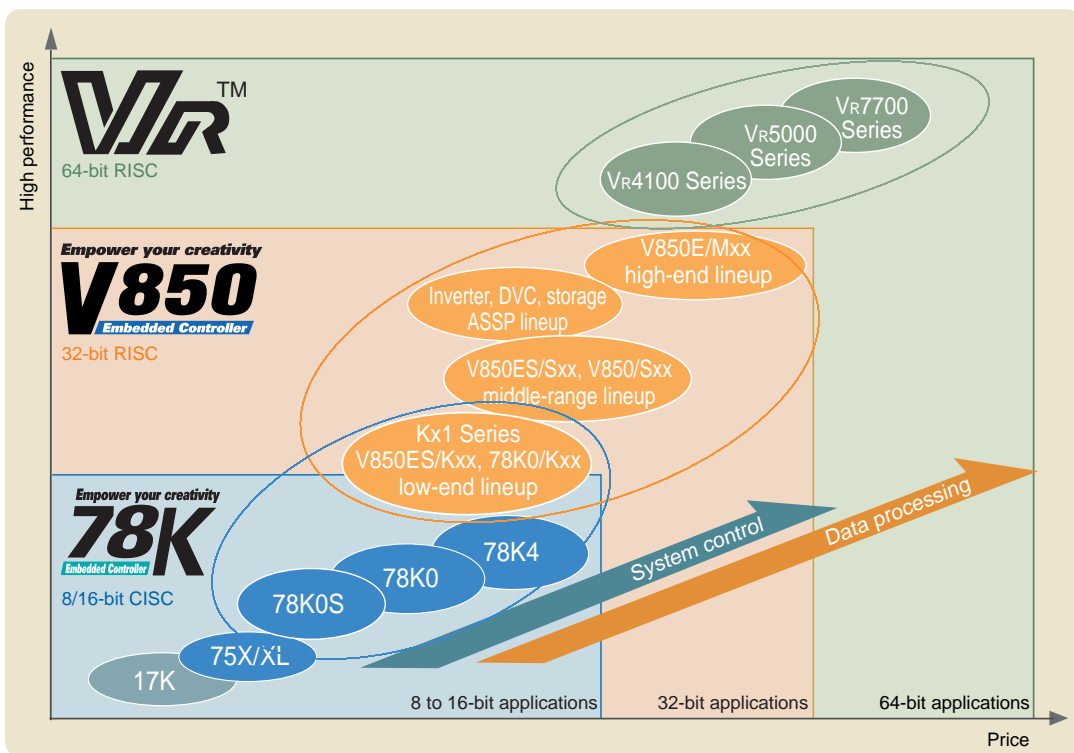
High performance

VR™
64-bit RISC

VR7700 Series
VR5000 Series
VR4100 Series

Empower your creativity
V850
Embedded Controller
32-bit RISC

V850E/Mxx high-end lineup
Inverter, DVC, storage ASSP lineup
V850ES/Sxx, V850/Sxx middle-range lineup
Kx1 Series V850ES/Kxx, 78K0/Kxx low-end lineup

Empower your creativity
78K
Embedded Controller
8/16-bit CISC

78K4
78K0
78K0S
75X/XL
17K

System control
Data processing

8 to 16-bit applications
32-bit applications
64-bit applications

Price